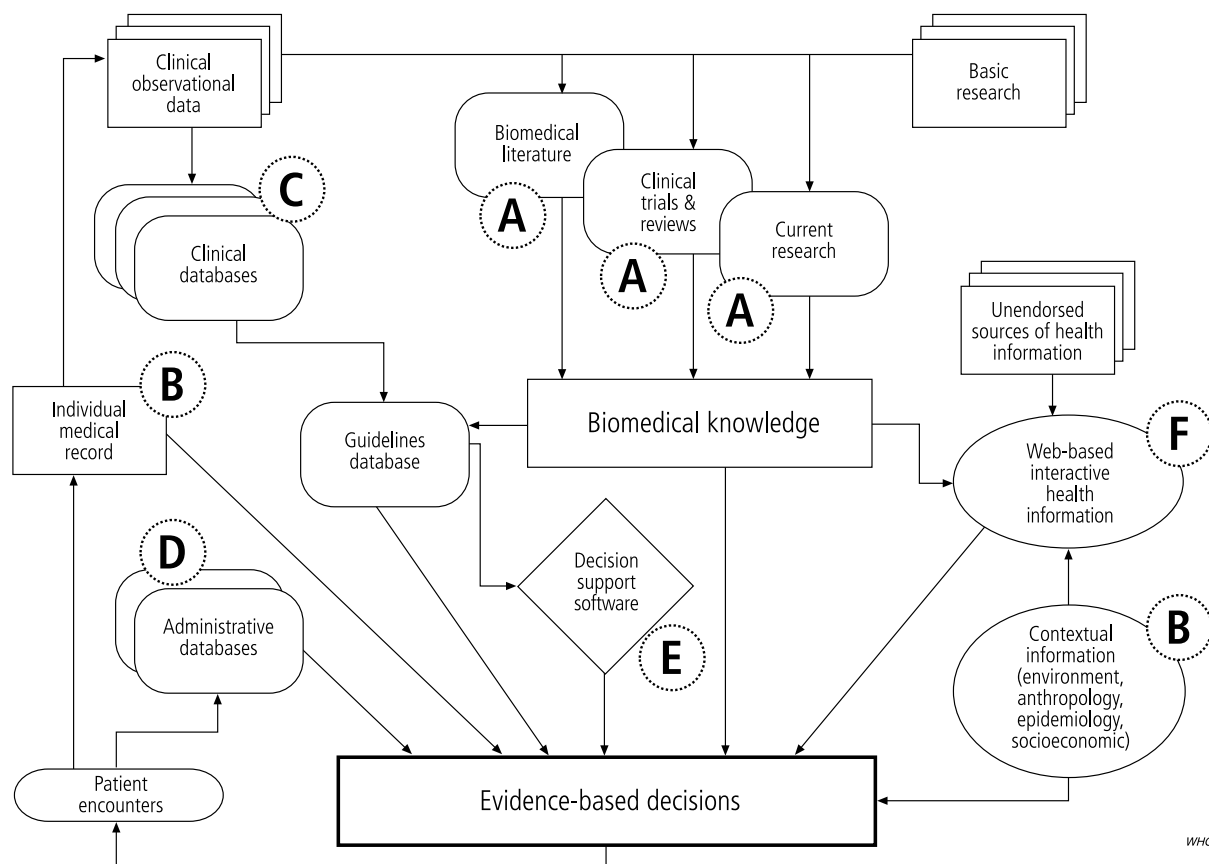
Clinical observational data

Basic research

Biomedical literature

A

Clinical trials & reviews

A

Current research

A

C

Clinical databases

Unendorsed sources of health information

B

Individual medical record

Guidelines database

Biomedical knowledge

F

Web-based interactive health information

D

Administrative databases

Decision support software

E

B

Contextual information (environment, anthropology, epidemiology, socioeconomic)

Patient encounters

Evidence-based decisions

WH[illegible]